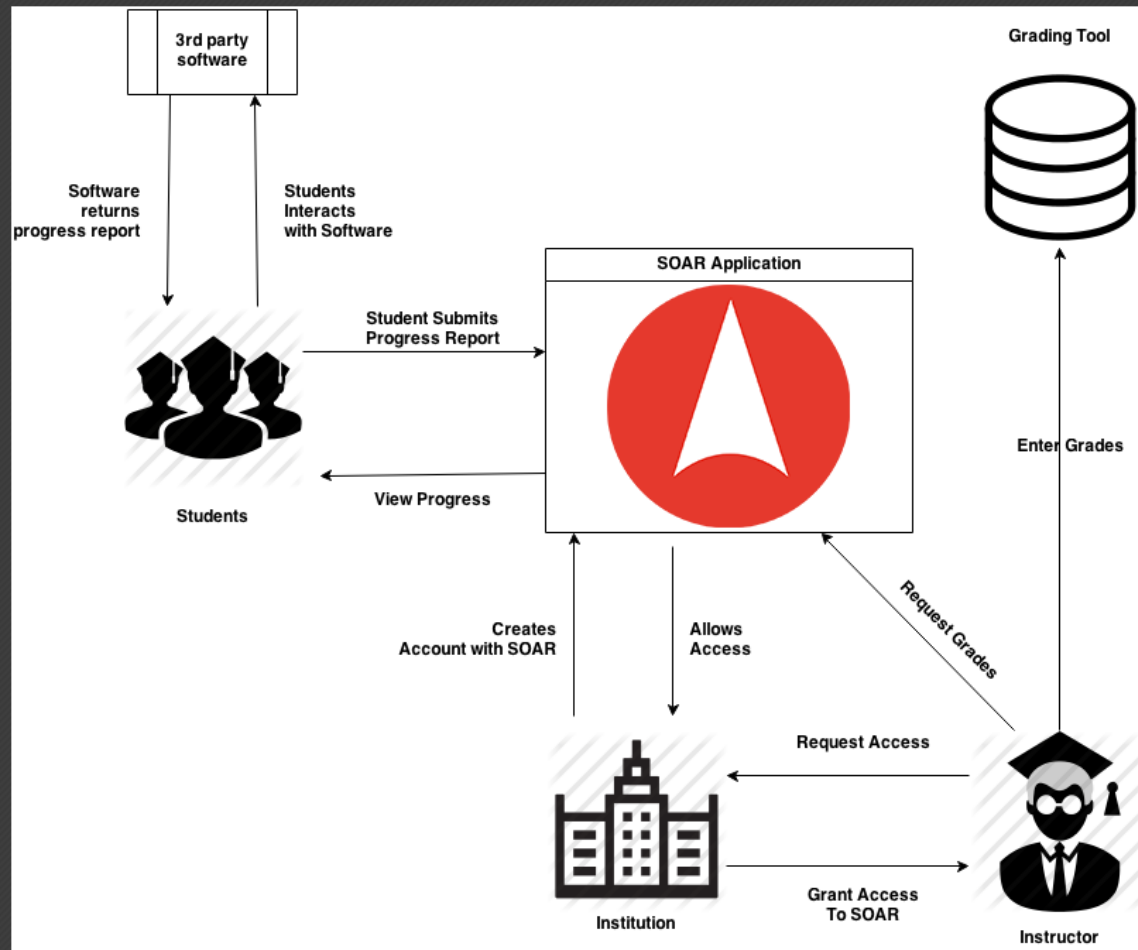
3rd party software

Grading Tool

Software returns progress report

Students Interacts with Software

SOAR Application

Student Submits Progress Report

Enter Grades

View Progress

Students

Creates Account with SOAR

Allows Access

Request Grades

Request Access

Grant Access To SOAR

Institution

Instructor